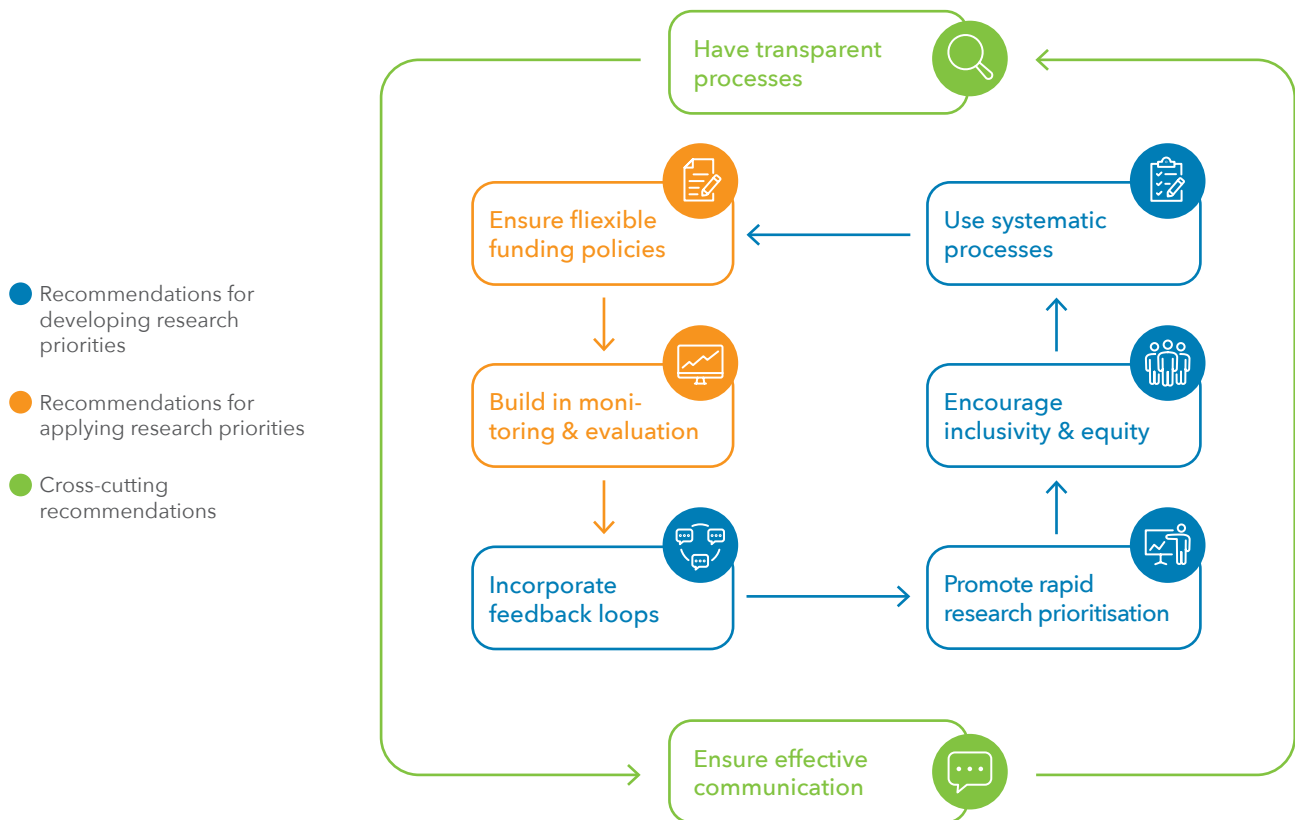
Recommendations for developing research priorities

Recommendations for applying research priorities

Cross-cutting recommendations

Have transparent processes

Ensure flixible funding policies

Use systematic processes

Build in monitoring & evaluation

Encourage inclusivity & equity

Incorporate feedback loops

Promote rapid research prioritisation

Ensure effective communication